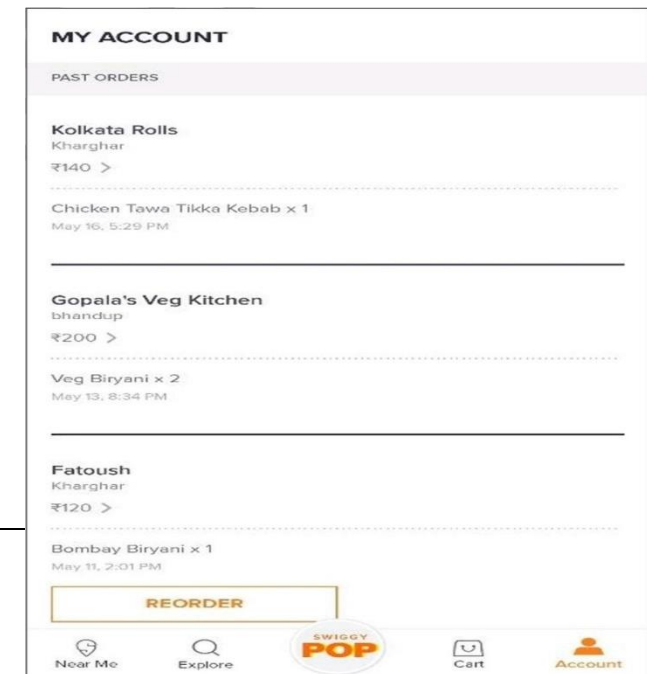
MY ACCOUNT

PAST ORDERS

Kolkata Rolls
Kharghar
₹140 >

Chicken Tawa Tikka Kebab x 1
May 16, 5:29 PM

Gopala's Veg Kitchen
bhandup
₹200 >

Veg Biryani x 2
May 13, 8:34 PM

Fatoush
Kharghar
₹120 >

Bombay Biryani x 1
May 11, 2:01 PM

REORDER

Near Me
Explore
SWIGGY POP
Cart
Account